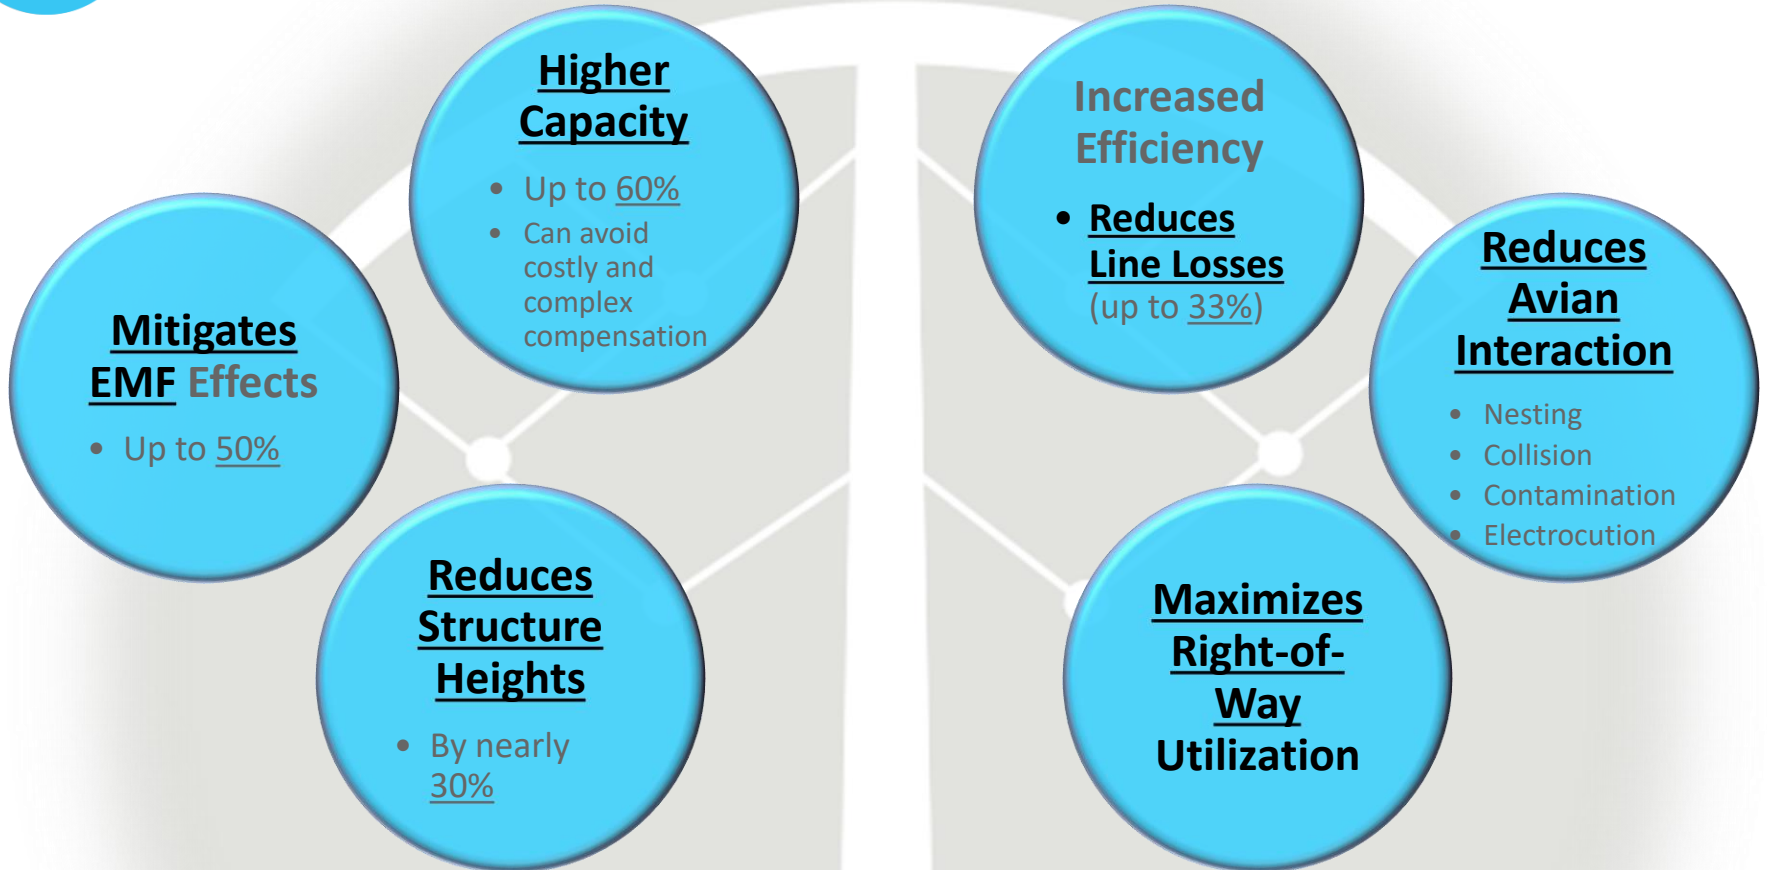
Higher Capacity

- Up to 60%
- Can avoid costly and complex compensation

Mitigates EMF Effects

- Up to 50%

Reduces Structure Heights

- By nearly 30%

Increased Efficiency

- Reduces Line Losses (up to 33%)

Reduces Avian Interaction

- Nesting
- Collision
- Contamination
- Electrocution

Maximizes Right-of-Way Utilization